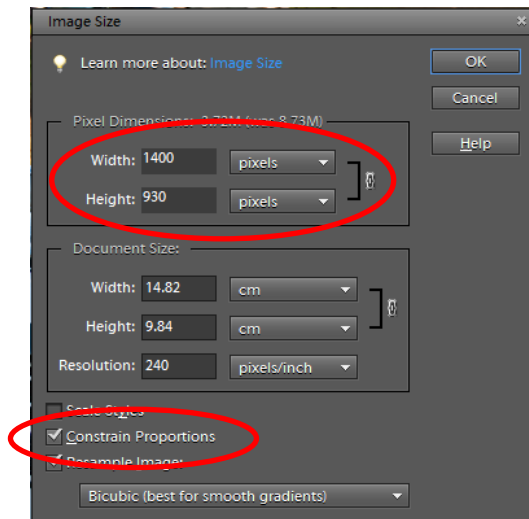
Image Size

Learn more about: Image Size

OK

Cancel

Help

Pixel Dimensions: 3.73M (was 8.73M)

Width: 1400 pixels

Height: 930 pixels

Document Size:

Width: 14.82 cm

Height: 9.84 cm

Resolution: 240 pixels/inch

Scale Styles

Constrain Proportions

Resample Image:

Bicubic (best for smooth gradients)